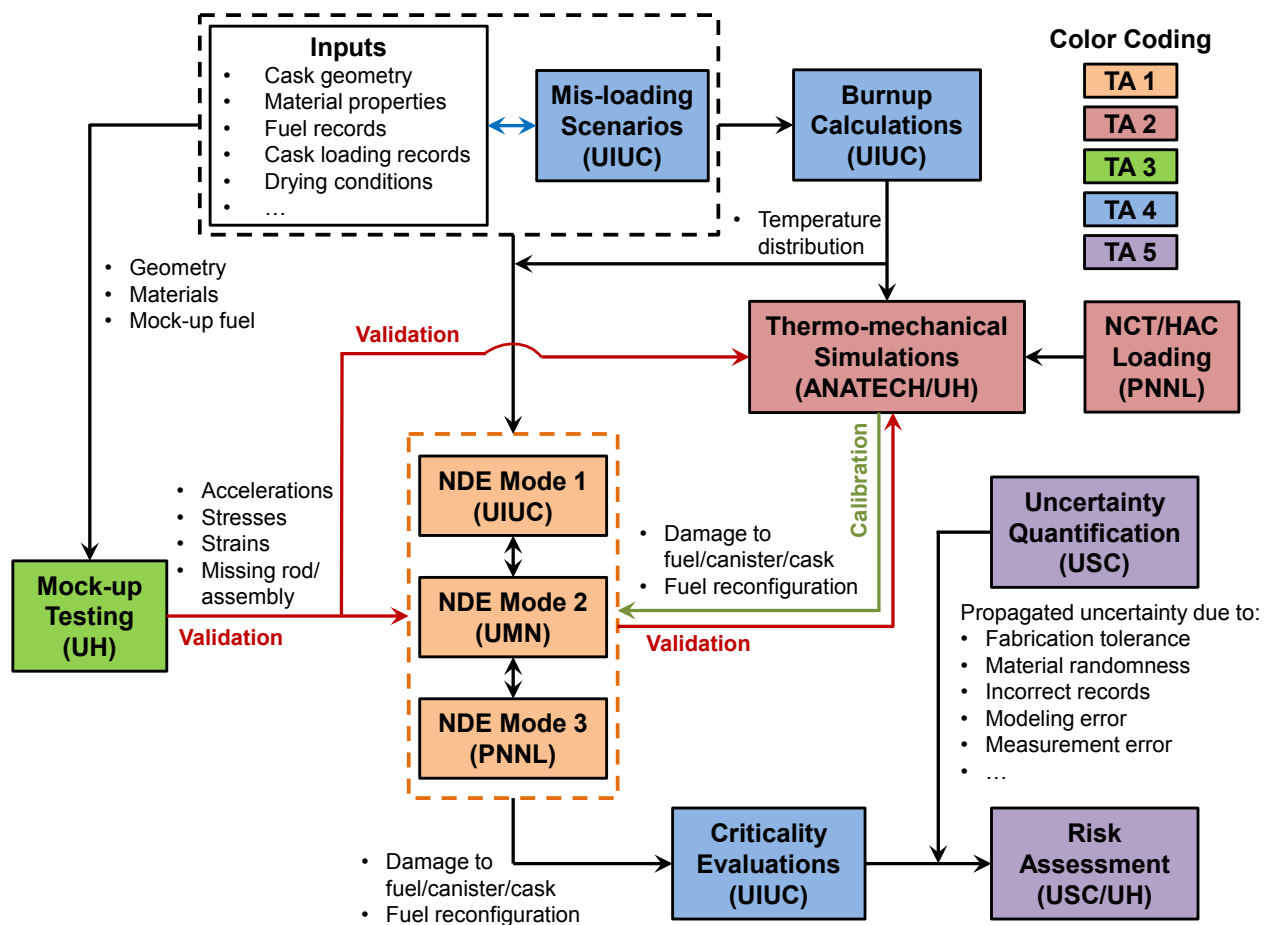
Inputs
- Cask geometry
- Material properties
- Fuel records
- Cask loading records
- Drying conditions
- …

Mis-loading Scenarios (UIUC)

Burnup Calculations (UIUC)

Color Coding
TA 1
TA 2
TA 3
TA 4
TA 5

- Temperature distribution

- Geometry
- Materials
- Mock-up fuel

Validation

Thermo-mechanical Simulations (ANATECH/UH)

NCT/HAC Loading (PNNL)

Calibration

NDE Mode 1 (UIUC)

NDE Mode 2 (UMN)

NDE Mode 3 (PNNL)

- Accelerations
- Stresses
- Strains
- Missing rod/ assembly

Validation

Mock-up Testing (UH)

- Damage to fuel/canister/cask
- Fuel reconfiguration

Validation

Uncertainty Quantification (USC)

Propagated uncertainty due to:
- Fabrication tolerance
- Material randomness
- Incorrect records
- Modeling error
- Measurement error
- …

- Damage to fuel/canister/cask
- Fuel reconfiguration

Criticality Evaluations (UIUC)

Risk Assessment (USC/UH)